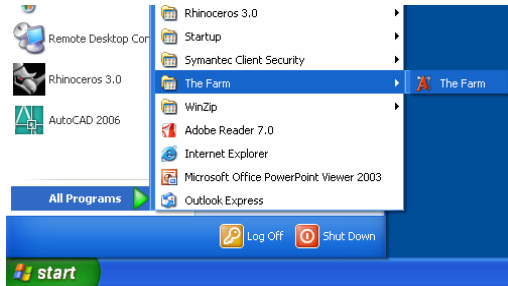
Remote Desktop Con
Rhinoceros 3.0
AutoCAD 2006
All Programs
Rhinoceros 3.0
Startup
Symantec Client Security
The Farm
WinZip
Adobe Reader 7.0
Internet Explorer
Microsoft Office PowerPoint Viewer 2003
Outlook Express
The Farm
Log Off
Shut Down
start